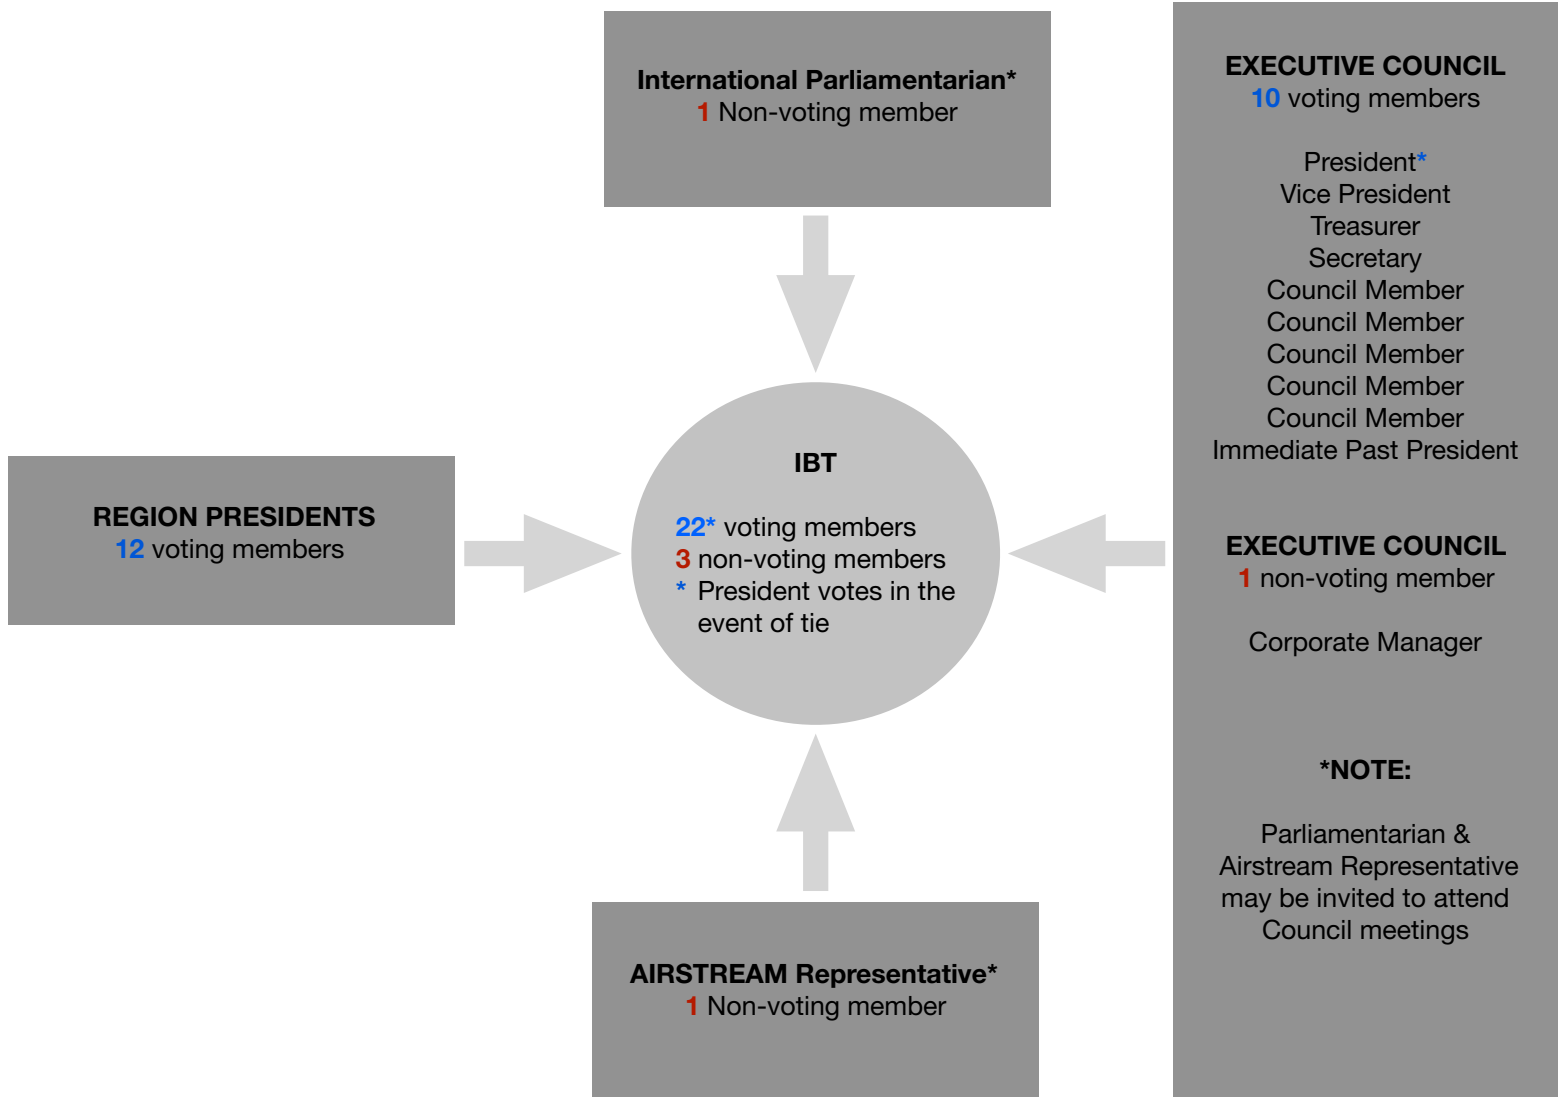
International Parliamentarian*
1 Non-voting member

EXECUTIVE COUNCIL
10 voting members

President*
Vice President
Treasurer
Secretary
Council Member
Council Member
Council Member
Council Member
Council Member
Immediate Past President

REGION PRESIDENTS
12 voting members

IBT

22* voting members
3 non-voting members
* President votes in the event of tie

EXECUTIVE COUNCIL
1 non-voting member

Corporate Manager

*NOTE:

Parliamentarian & Airstream Representative may be invited to attend Council meetings

AIRSTREAM Representative*
1 Non-voting member